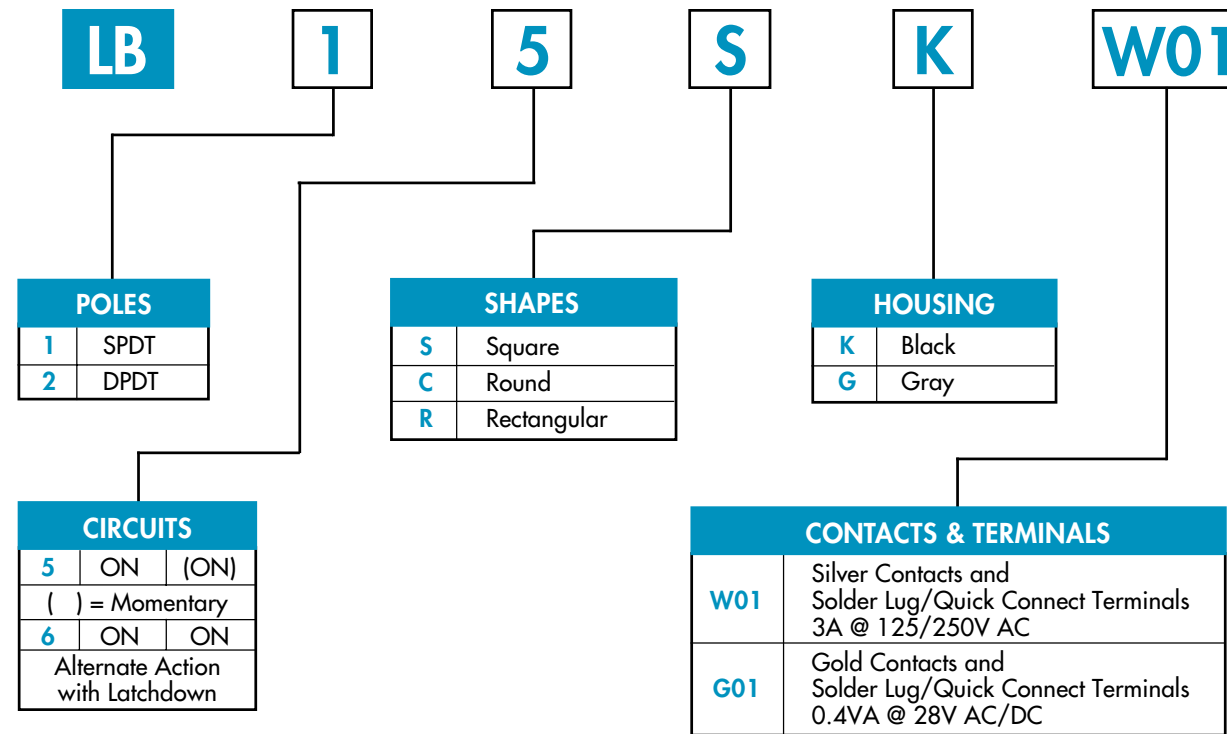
LB 1 5 S K W01

| POLES | |
|---|---|
| 1 | SPDT |
| 2 | DPDT |

| SHAPES | |
|---|---|
| S | Square |
| C | Round |
| R | Rectangular |

| HOUSING | |
|---|---|
| K | Black |
| G | Gray |

| CIRCUITS | | |
|---|---|---|
| 5 | ON | (ON) |
| ( ) = Momentary | | |
| 6 | ON | ON |
| Alternate Action with Latchdown | | |

| CONTACTS & TERMINALS | |
|---|---|
| W01 | Silver Contacts and Solder Lug/Quick Connect Terminals 3A @ 125/250V AC |
| G01 | Gold Contacts and Solder Lug/Quick Connect Terminals 0.4VA @ 28V AC/DC |